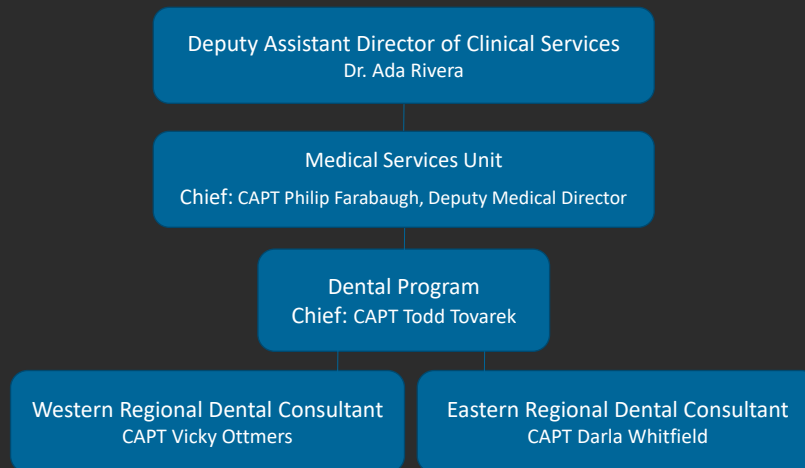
Deputy Assistant Director of Clinical Services
Dr. Ada Rivera

Medical Services Unit
Chief: CAPT Philip Farabaugh, Deputy Medical Director

Dental Program
Chief: CAPT Todd Tovarek

Western Regional Dental Consultant
CAPT Vicky Ottmers

Eastern Regional Dental Consultant
CAPT Darla Whitfield